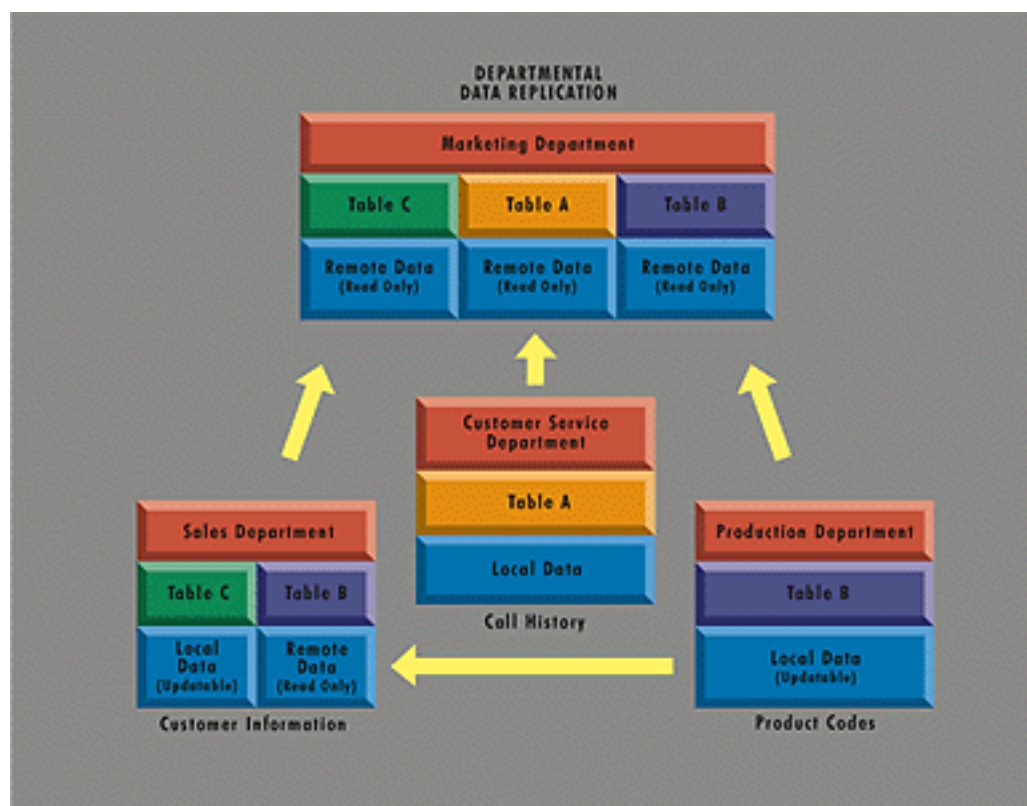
DEPARTMENTAL
DATA REPLICATION

Marketing Department

Table C

Table A

Table B

Remote Data
(Read Only)

Remote Data
(Read Only)

Remote Data
(Read Only)

Customer Service
Department

Table A

Local Data

Call History

Sales Department

Table C

Table B

Local
Data
(Updatable)

Remote
Data
(Read Only)

Customer Information

Production Department

Table B

Local Data
(Updatable)

Product Codes